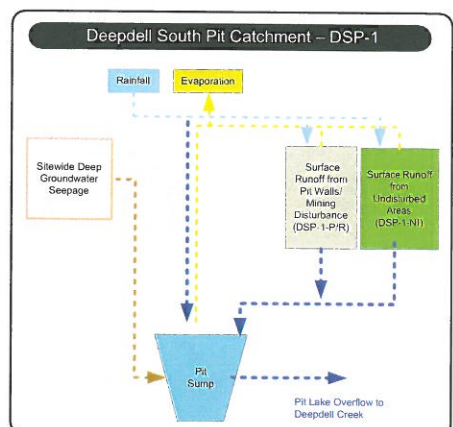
Deepdell South Pit Catchment – DSP-1

Rainfall

Evaporation

Sitewide Deep Groundwater Seepage

Surface Runoff from Pit Walls/ Mining Disturbance (DSP-1-P/R)

Surface Runoff from Undisturbed Areas (DSP-1-NI)

Pit Sump

Pit Lake Overflow to Deepdell Creek